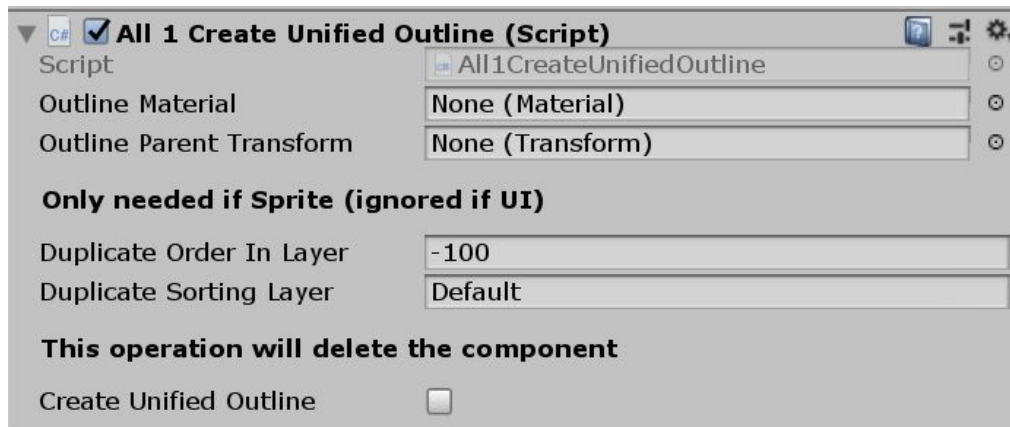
All 1 Create Unified Outline (Script)
Script All1CreateUnifiedOutline
Outline Material None (Material)
Outline Parent Transform None (Transform)

Only needed if Sprite (ignored if UI)

Duplicate Order In Layer -100
Duplicate Sorting Layer Default

This operation will delete the component

Create Unified Outline